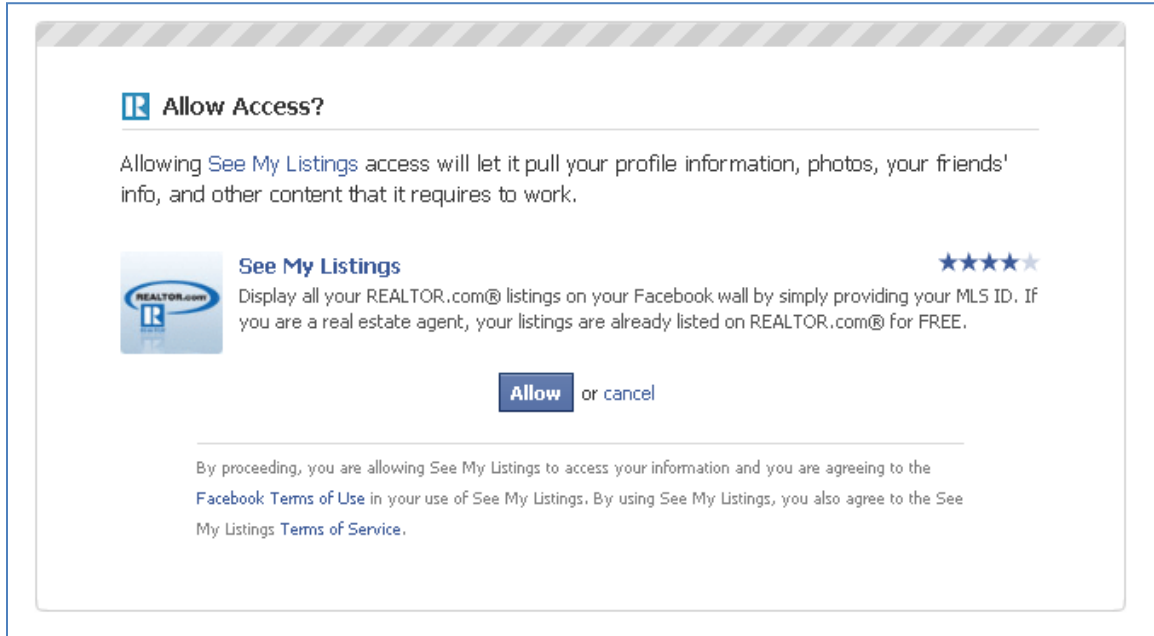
Allow Access?

Allowing See My Listings access will let it pull your profile information, photos, your friends' info, and other content that it requires to work.

REALTOR.com

See My Listings

Display all your REALTOR.com® listings on your Facebook wall by simply providing your MLS ID. If you are a real estate agent, your listings are already listed on REALTOR.com® for FREE.

Allow or cancel

By proceeding, you are allowing See My Listings to access your information and you are agreeing to the Facebook Terms of Use in your use of See My Listings. By using See My Listings, you also agree to the See My Listings Terms of Service.